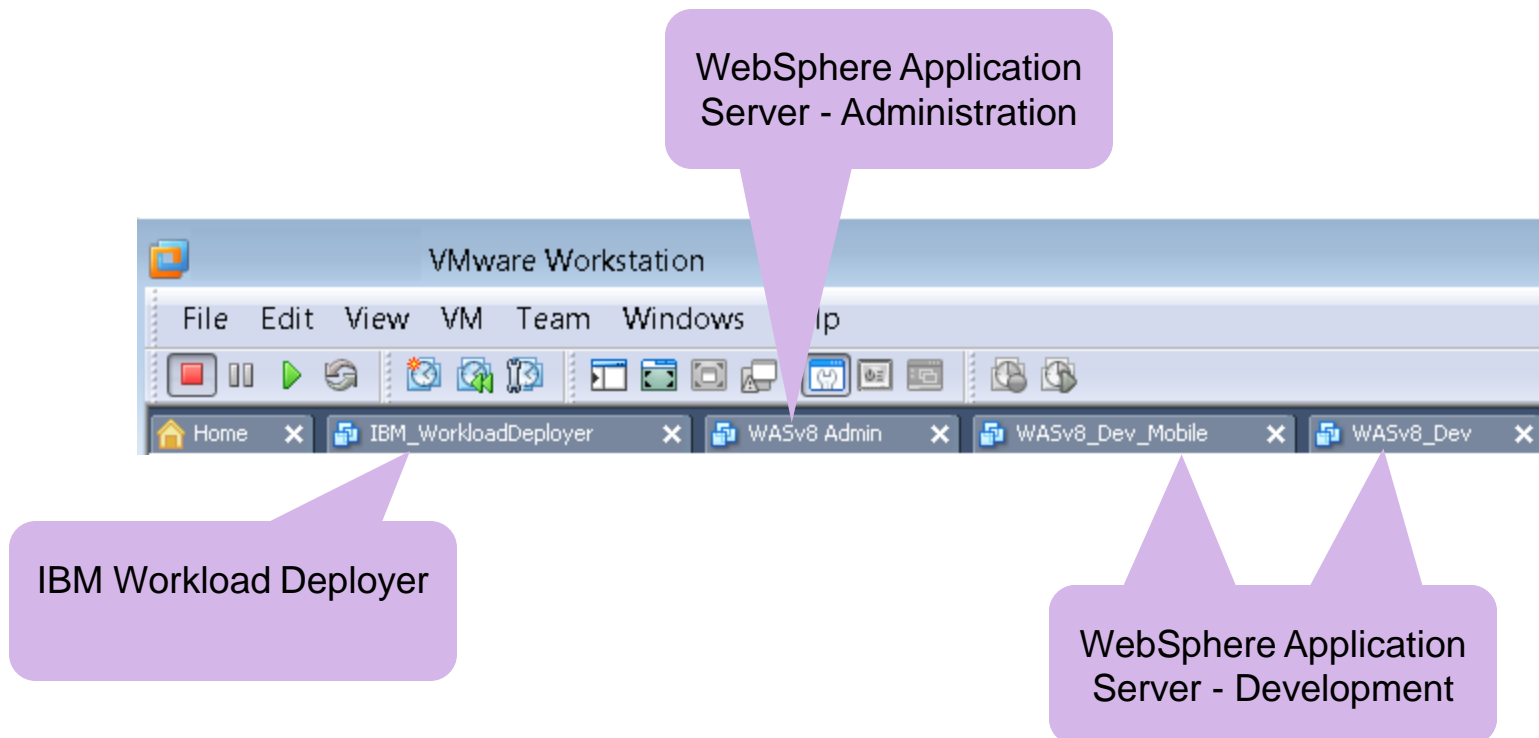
WebSphere Application Server - Administration

VMware Workstation

File Edit View VM Team Windows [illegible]lp

Home IBM_WorkloadDeployer WASv8 Admin WASv8_Dev_Mobile WASv8_Dev

IBM Workload Deployer

WebSphere Application Server - Development